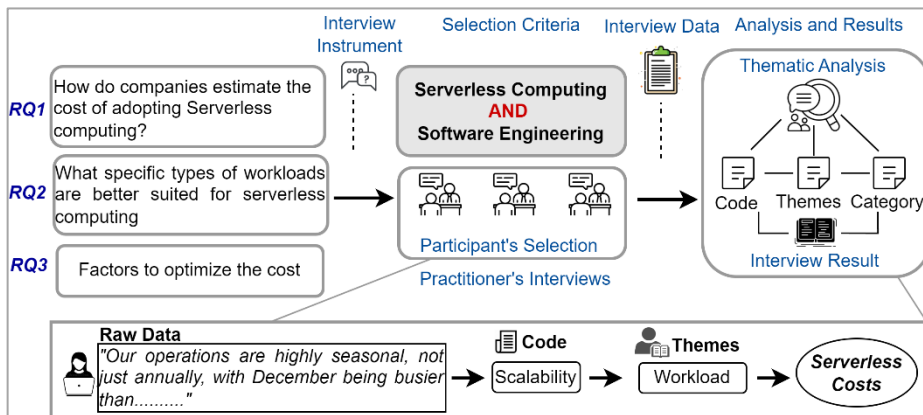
Interview Instrument

Selection Criteria

Interview Data

Analysis and Results

RQ1 How do companies estimate the cost of adopting Serverless computing?

RQ2 What specific types of workloads are better suited for serverless computing

RQ3 Factors to optimize the cost

Serverless Computing AND Software Engineering

Participant's Selection

Practitioner's Interviews

Thematic Analysis

Code

Themes

Category

Interview Result

Raw Data

"Our operations are highly seasonal, not just annually, with December being busier than.........."

Code

Scalability

Themes

Workload

Serverless Costs